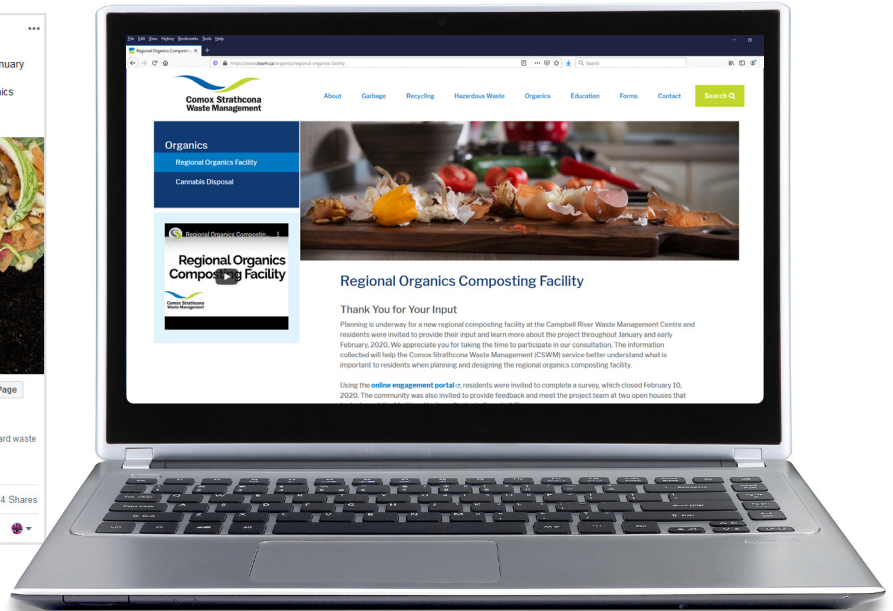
•••

nuary

ics

Page

rd waste

4 Shares

File Edit View History Bookmarks Tools Help

Regional Organics Composting ×

https://www.cswm.ca/organics/regional-organics-facility

Search

Comox Strathcona Waste Management

About Garbage Recycling Hazardous Waste Organics Education Forms Contact Search

Organics

Regional Organics Facility

Cannabis Disposal

Regional Organics Compostin...

Regional Organics Composting Facility

Comox Strathcona Waste Management

Regional Organics Composting Facility

Thank You for Your Input

Planning is underway for a new regional composting facility at the Campbell River Waste Management Centre and residents were invited to provide their input and learn more about the project throughout January and early February, 2020. We appreciate you for taking the time to participate in our consultation. The information collected will help the Comox Strathcona Waste Management (CSWM) service better understand what is important to residents when planning and designing the regional organics composting facility.

Using the online engagement portal, residents were invited to complete a survey, which closed February 10, 2020. The community was also invited to provide feedback and meet the project team at two open houses that